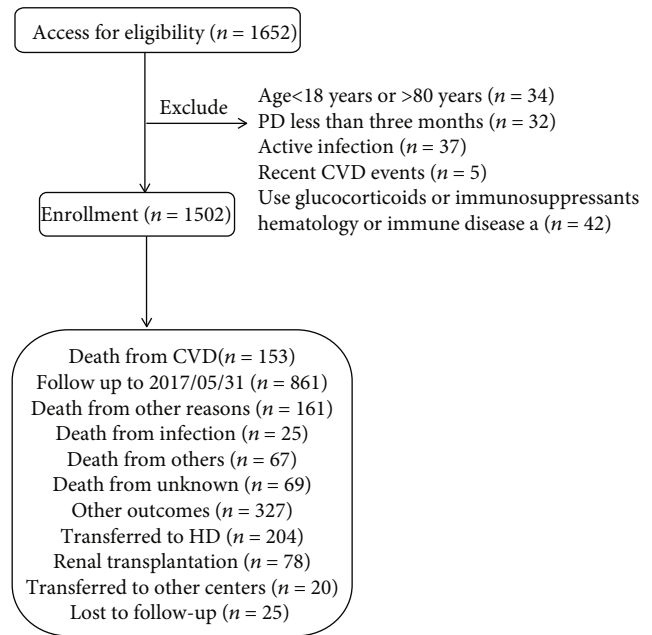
Access for eligibility ($n$ = 1652)

Exclude

Age<18 years or >80 years ($n$ = 34)
PD less than three months ($n$ = 32)
Active infection ($n$ = 37)
Recent CVD events ($n$ = 5)
Use glucocorticoids or immunosuppressants hematology or immune disease a ($n$ = 42)

Enrollment ($n$ = 1502)

Death from CVD($n$ = 153)
Follow up to 2017/05/31 ($n$ = 861)
Death from other reasons ($n$ = 161)
Death from infection ($n$ = 25)
Death from others ($n$ = 67)
Death from unknown ($n$ = 69)
Other outcomes ($n$ = 327)
Transferred to HD ($n$ = 204)
Renal transplantation ($n$ = 78)
Transferred to other centers ($n$ = 20)
Lost to follow-up ($n$ = 25)